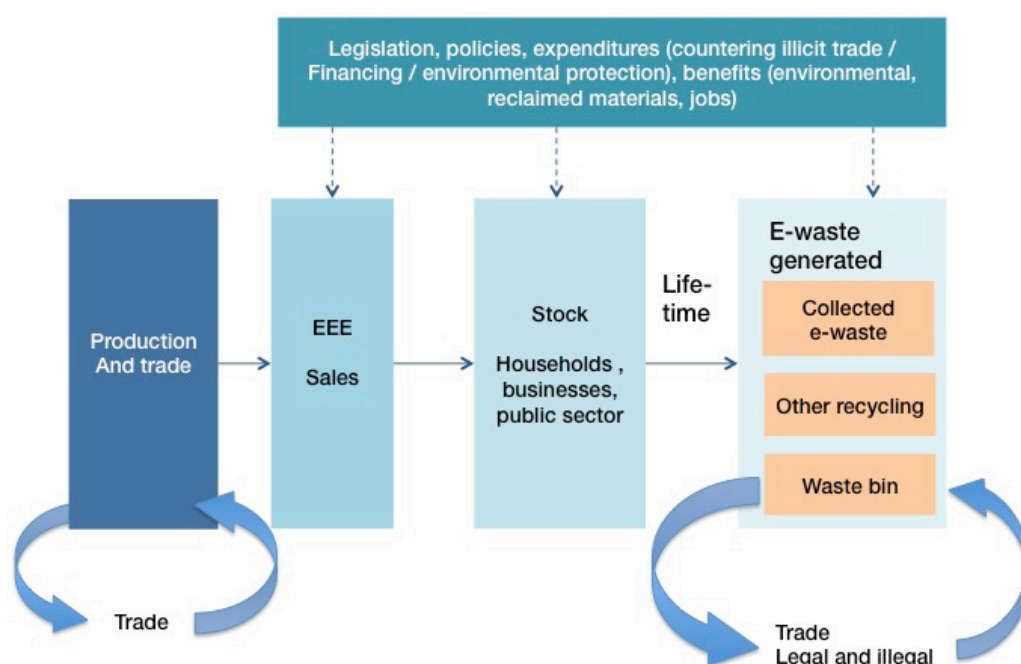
Legislation, policies, expenditures (countering illicit trade / Financing / environmental protection), benefits (environmental, reclaimed materials, jobs)

Production And trade

EEE

Sales

Stock

Households , businesses, public sector

Lifetime

E-waste generated

Collected e-waste

Other recycling

Waste bin

Trade

Trade
Legal and illegal